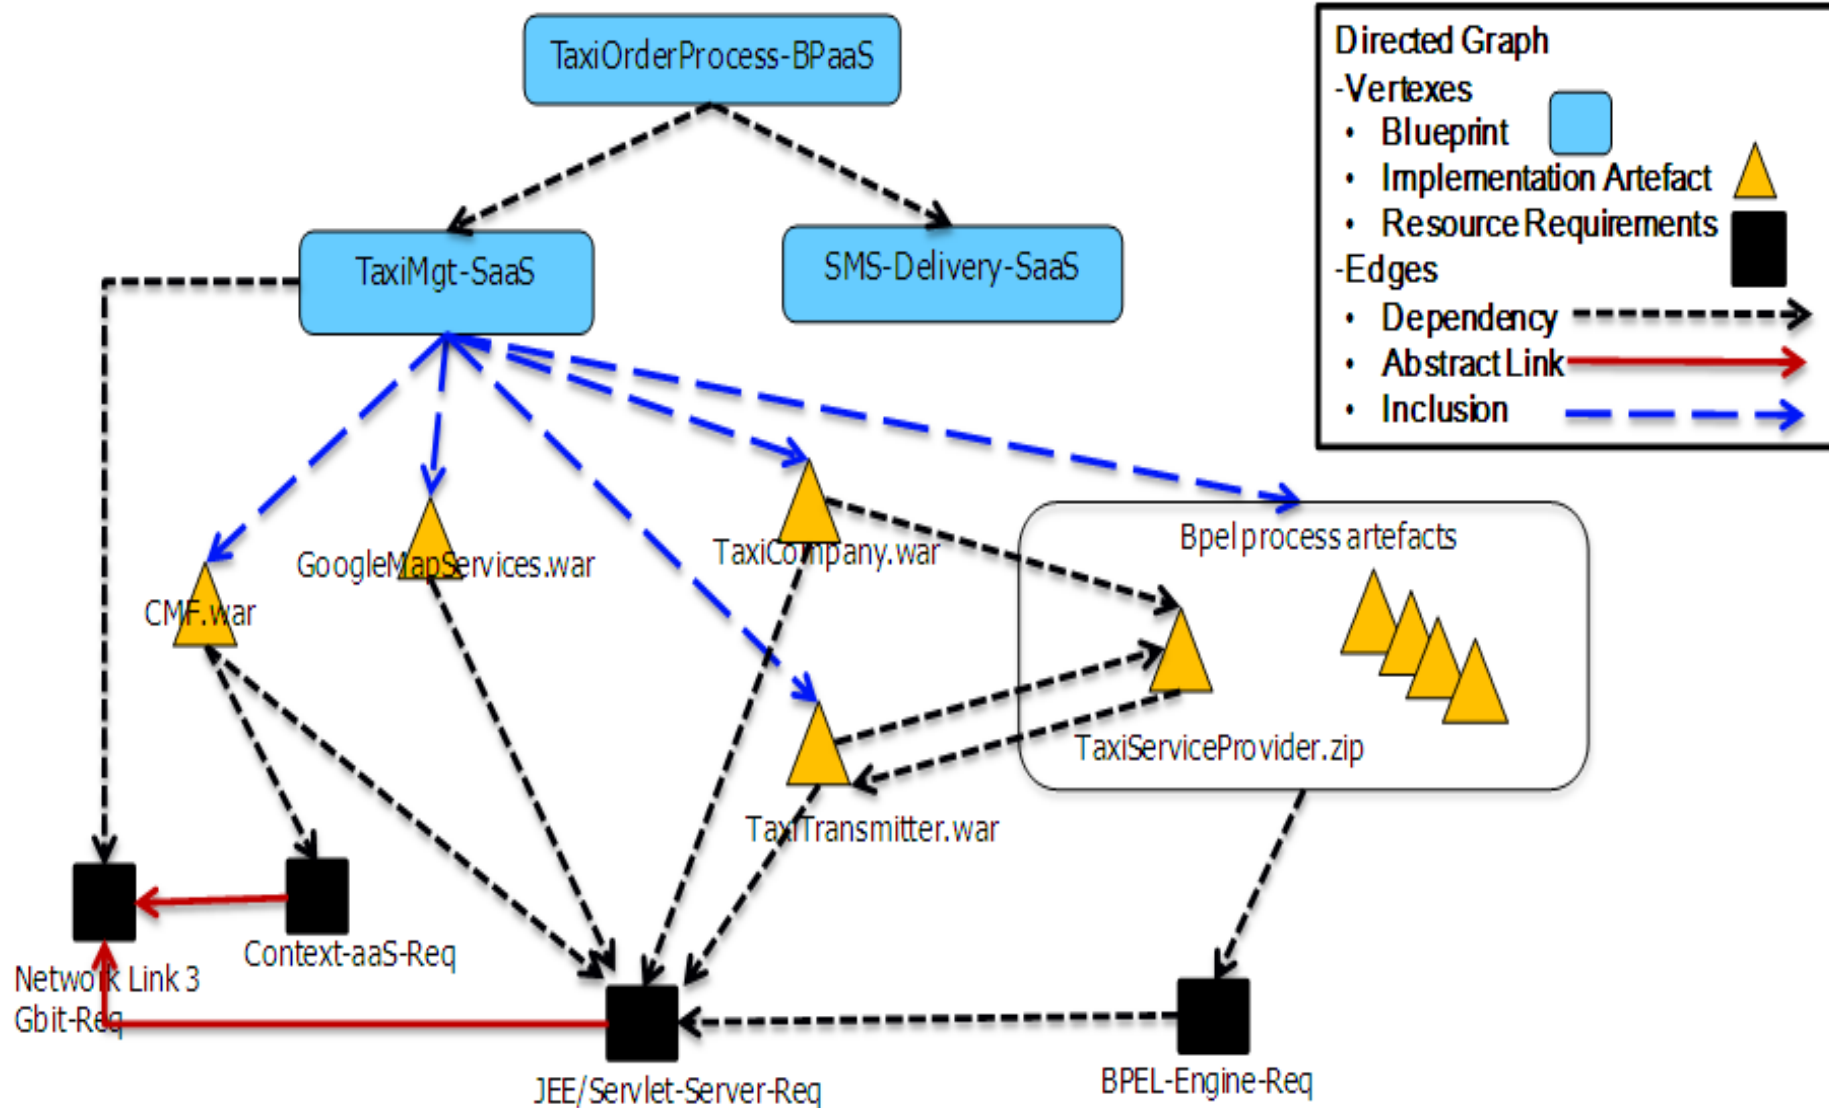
TaxiOrderProcess-BPaaS

TaxiMgt-SaaS

SMS-Delivery-SaaS

Directed Graph
-Vertexes
• Blueprint
• Implementation Artefact
• Resource Requirements
-Edges
• Dependency
• Abstract Link
• Inclusion

GoogleMapServices.war

TaxiCompany.war

CMF.war

Bpel process artefacts

TaxiServiceProvider.zip

TaxiTransmitter.war

Network Link 3 Gbit-Req

Context-aaS-Req

JEE/Servlet-Server-Req

BPEL-Engine-Req